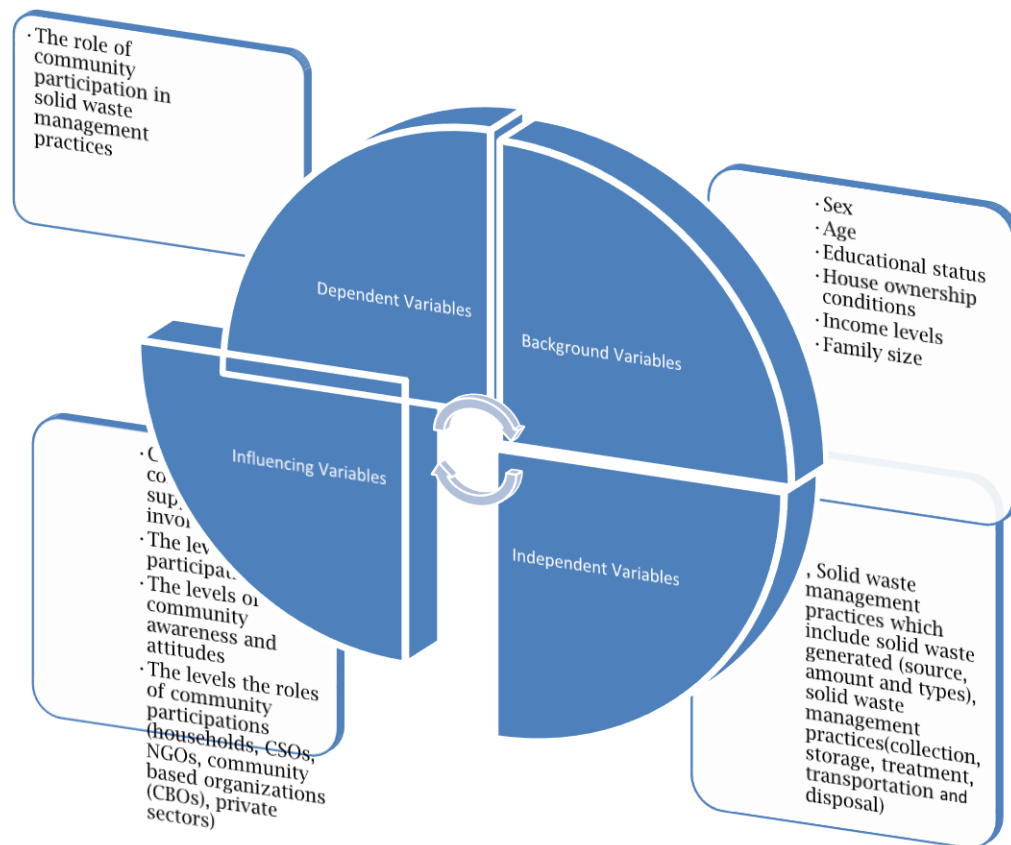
· The role of community participation in solid waste management practices

Dependent Variables

Background Variables

· Sex
· Age
· Educational status
· House ownership conditions
· Income levels
· Family size

Influencing Variables

· C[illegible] co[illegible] sup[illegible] invo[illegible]
· The lev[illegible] participat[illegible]
· The levels o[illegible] community awareness and attitudes
· The levels the roles of community participations (households, CSOs, NGOs, community based organizations (CBOs), private sectors)

Independent Variables

, Solid waste management practices which include solid waste generated (source, amount and types), solid waste management practices(collection, storage, treatment, transportation and disposal)